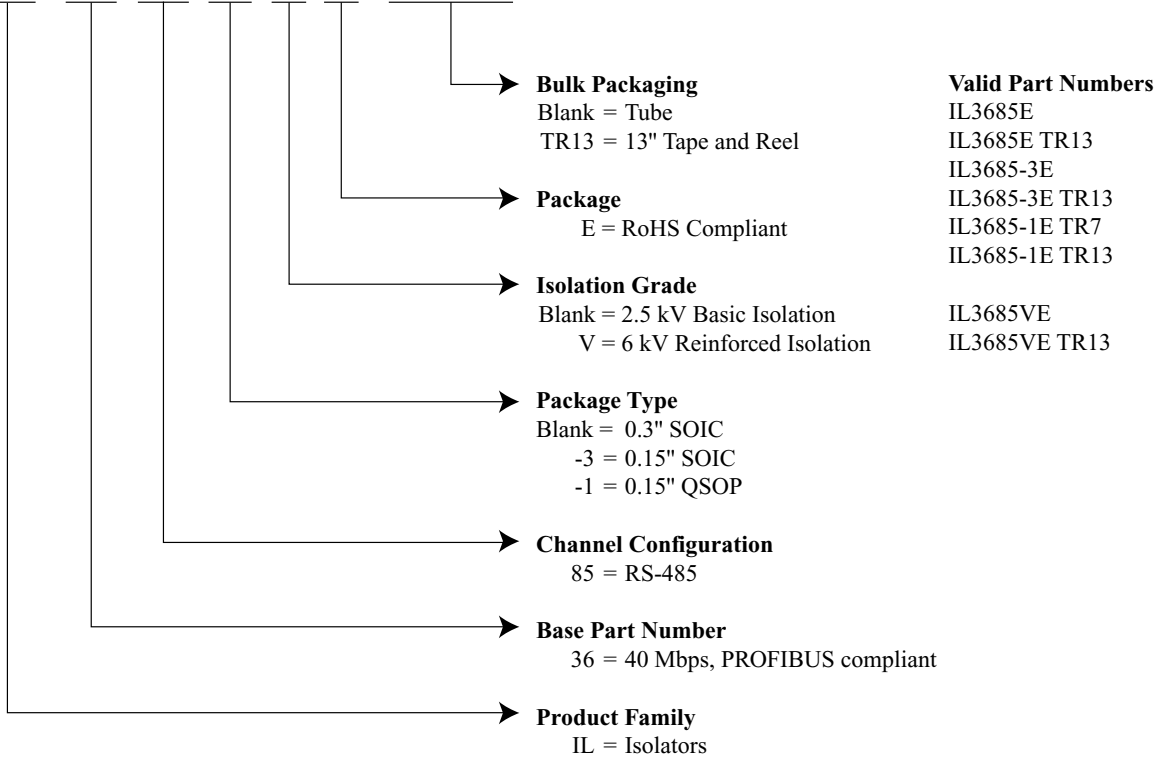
Bulk Packaging
Blank = Tube
TR13 = 13" Tape and Reel

Package
E = RoHS Compliant

Isolation Grade
Blank = 2.5 kV Basic Isolation
V = 6 kV Reinforced Isolation

Package Type
Blank = 0.3" SOIC
-3 = 0.15" SOIC
-1 = 0.15" QSOP

Channel Configuration
85 = RS-485

Base Part Number
36 = 40 Mbps, PROFIBUS compliant

Product Family
IL = Isolators

Valid Part Numbers
IL3685E
IL3685E TR13
IL3685-3E
IL3685-3E TR13
IL3685-1E TR7
IL3685-1E TR13

IL3685VE
IL3685VE TR13